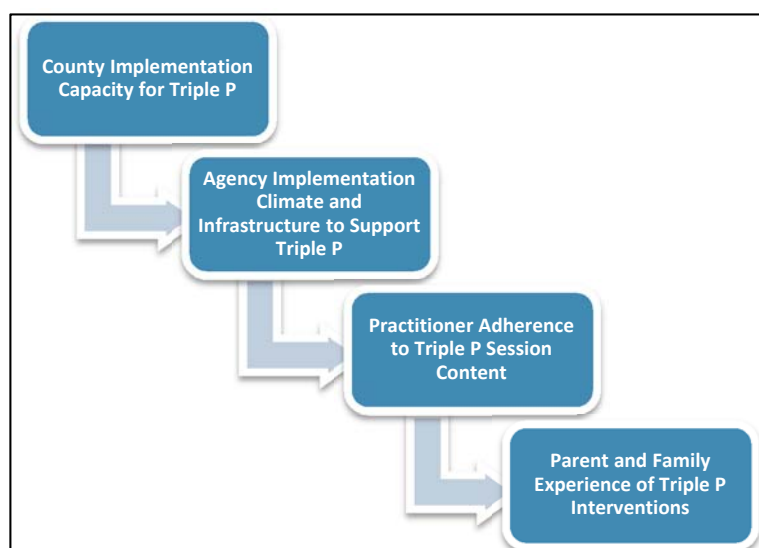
County Implementation Capacity for Triple P

Agency Implementation Climate and Infrastructure to Support Triple P

Practitioner Adherence to Triple P Session Content

Parent and Family Experience of Triple P Interventions